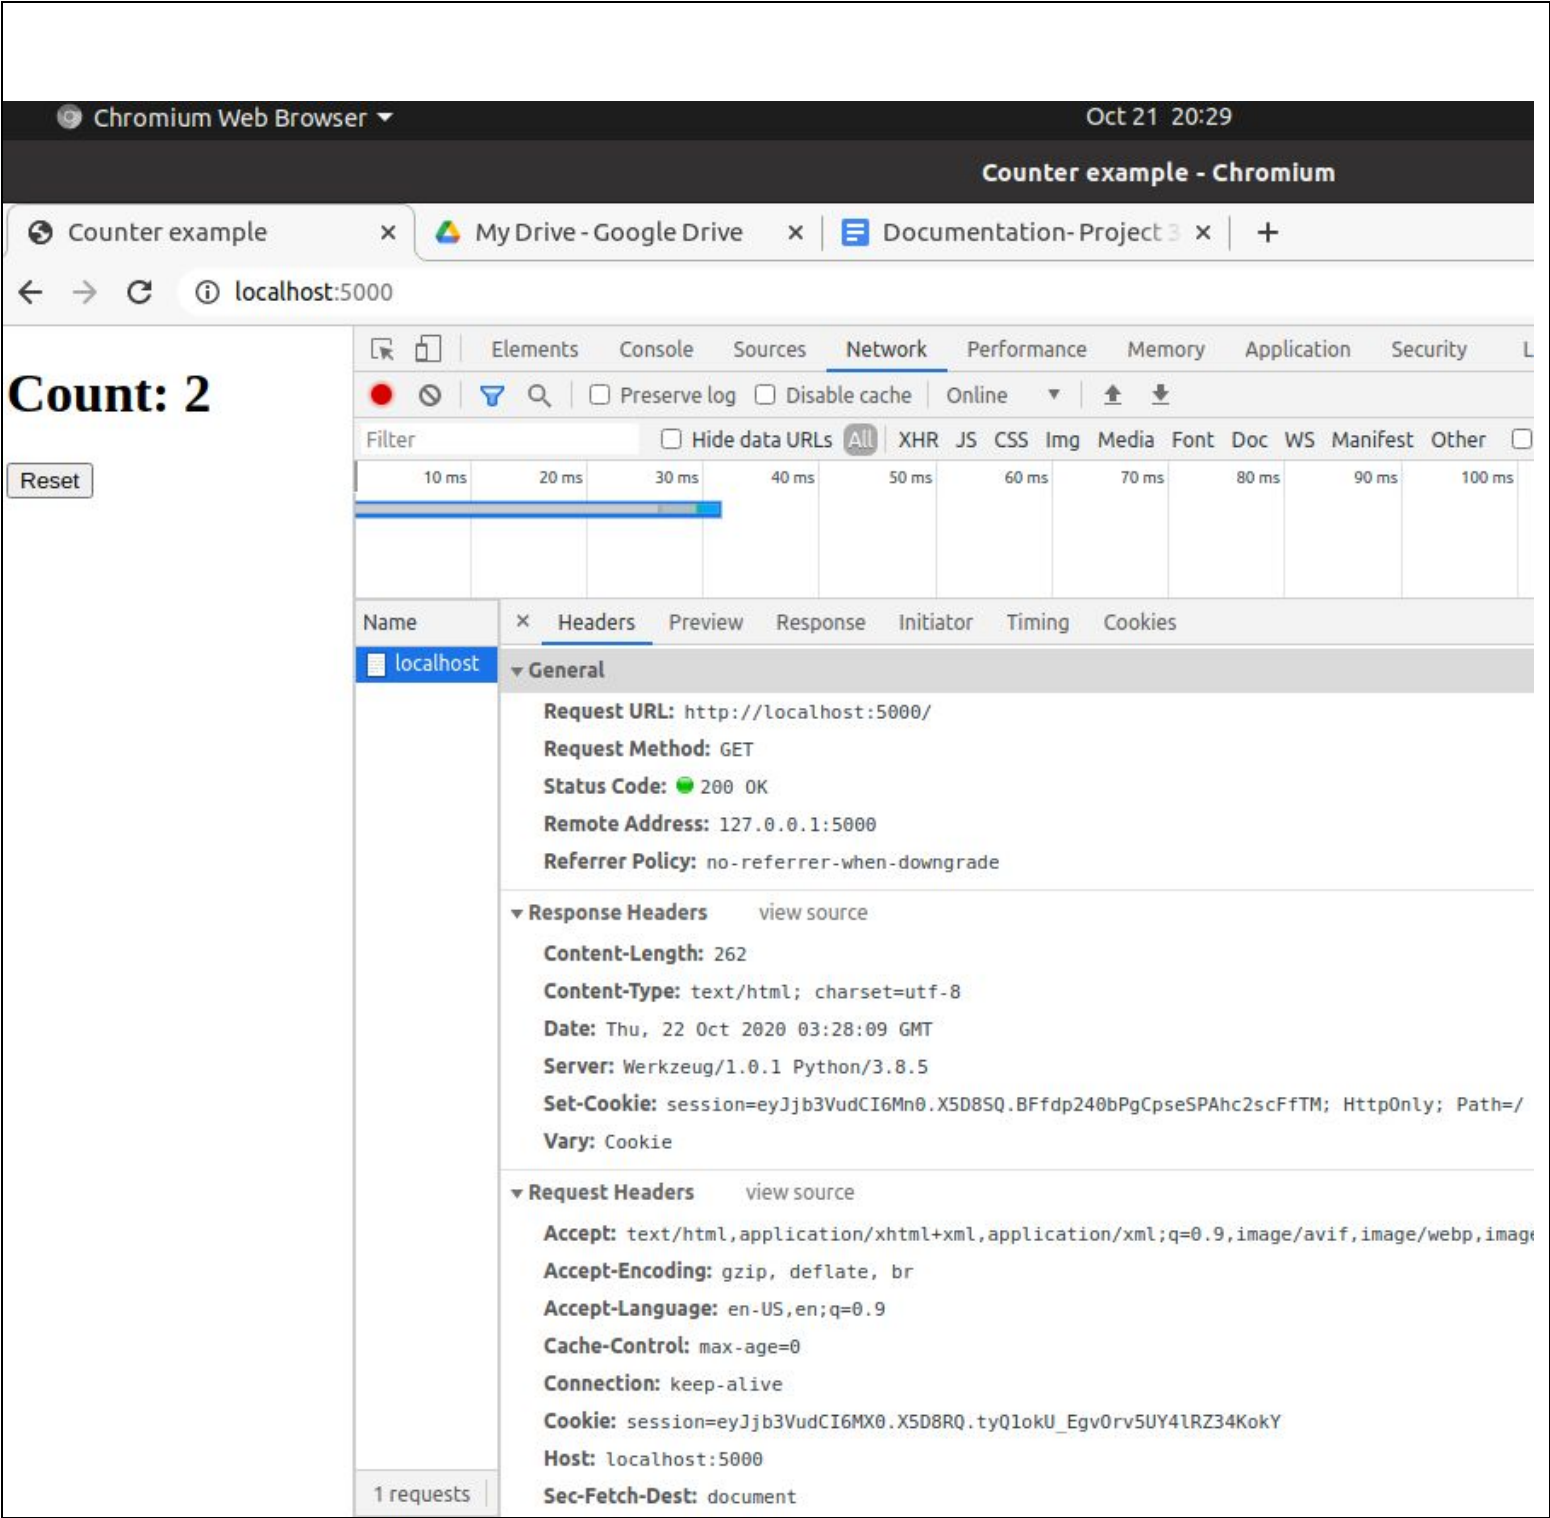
Chromium Web Browser ▾
Oct 21 20:29
Counter example - Chromium

Counter example ×
My Drive - Google Drive ×
Documentation- Project 3 ×
+

localhost:5000

Count: 2

Reset

Elements Console Sources Network Performance Memory Application Security L

Preserve log Disable cache Online

Filter
Hide data URLs All XHR JS CSS Img Media Font Doc WS Manifest Other

10 ms 20 ms 30 ms 40 ms 50 ms 60 ms 70 ms 80 ms 90 ms 100 ms

Name
localhost

× Headers Preview Response Initiator Timing Cookies

▾ General
Request URL: http://localhost:5000/
Request Method: GET
Status Code: 200 OK
Remote Address: 127.0.0.1:5000
Referrer Policy: no-referrer-when-downgrade

▾ Response Headers view source
Content-Length: 262
Content-Type: text/html; charset=utf-8
Date: Thu, 22 Oct 2020 03:28:09 GMT
Server: Werkzeug/1.0.1 Python/3.8.5
Set-Cookie: session=eyJjb3VudCI6Mn0.X5D8SQ.BFfdp240bPgCpseSPAhc2scFfTM; HttpOnly; Path=/
Vary: Cookie

▾ Request Headers view source
Accept: text/html,application/xhtml+xml,application/xml;q=0.9,image/avif,image/webp,image
Accept-Encoding: gzip, deflate, br
Accept-Language: en-US,en;q=0.9
Cache-Control: max-age=0
Connection: keep-alive
Cookie: session=eyJjb3VudCI6MX0.X5D8RQ.tyQlokU_EgvOrv5UY4lRZ34KokY
Host: localhost:5000
Sec-Fetch-Dest: document

1 requests